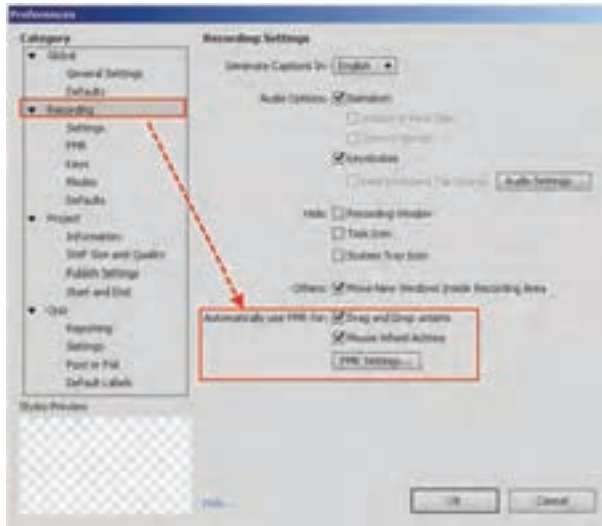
Preferences

Category

Global
General Settings
Defaults
Recording
Settings
FMR
Keys
Modes
Defaults
Project
Information
SWF Size and Quality
Publish Settings
Start and End
Quiz
Reporting
Settings
Pass or Fail
Default Labels

Styles Preview

Recording Settings

Generate Captions In: English

Audio Options: Narration
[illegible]
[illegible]
Keystrokes
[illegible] Audio Settings...

Hide: Recording Window
Task Icon
System Tray Icon

Others: Move New Windows Inside Recording Area

Automatically use FMR For: Drag and Drop actions
Mouse Wheel Actions
FMR Settings...

Help

OK
Cancel